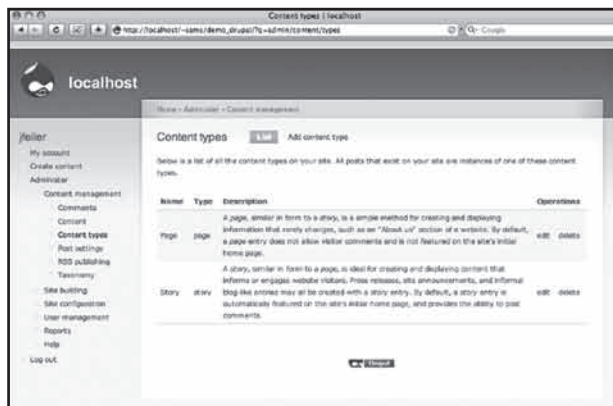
Content types | localhost

http://localhost/~sams/demo_drupal/?q=admin/content/types

Google

localhost

Home › Administer › Content management

jfeiler

My account

Create content

Administer

Content management

Comments

Content

Content types

Post settings

RSS publishing

Taxonomy

Site building

Site configuration

User management

Reports

Help

Log out

Content types

List

Add content type

Below is a list of all the content types on your site. All posts that exist on your site are instances of one of these content types.

| Name | Type | Description | Operations | |
|---|---|---|---|---|
| Page | page | A *page*, similar in form to a *story*, is a simple method for creating and displaying information that rarely changes, such as an "About us" section of a website. By default, a *page* entry does not allow visitor comments and is not featured on the site's initial home page. | edit | delete |
| Story | story | A *story*, similar in form to a *page*, is ideal for creating and displaying content that informs or engages website visitors. Press releases, site announcements, and informal blog-like entries may all be created with a *story* entry. By default, a *story* entry is automatically featured on the site's initial home page, and provides the ability to post comments. | edit | delete |

Drupal